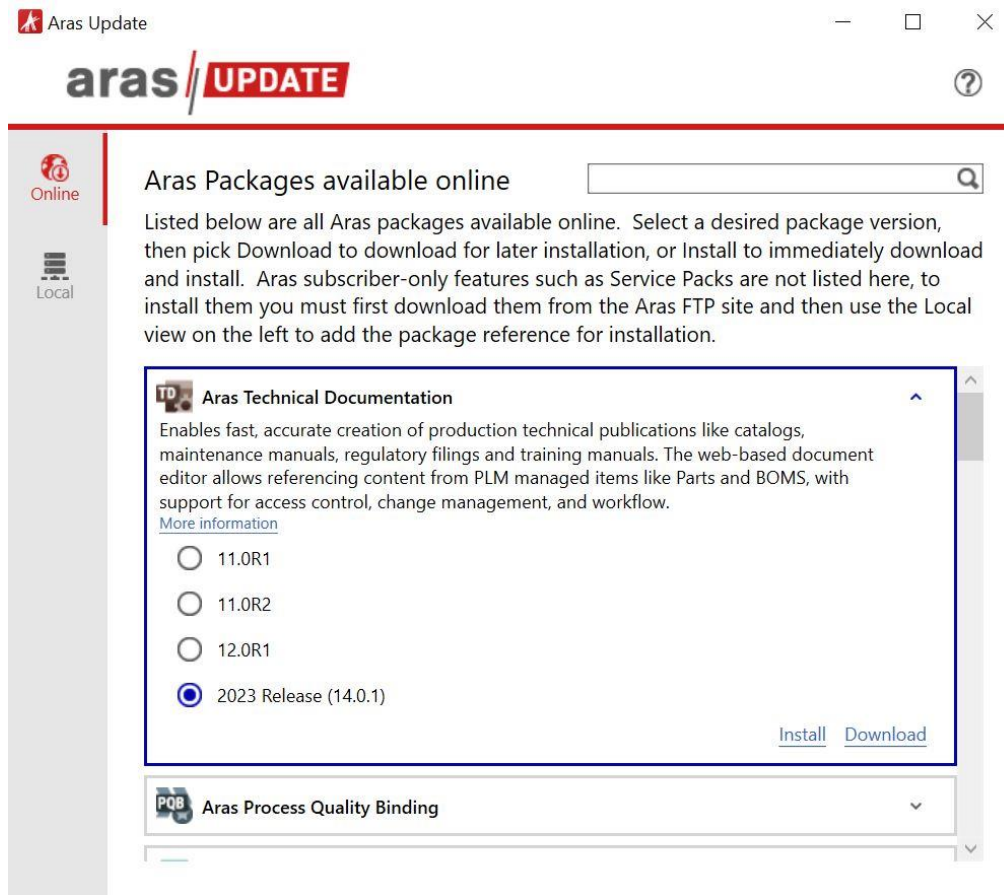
Aras Update

aras UPDATE

Online

Local

Aras Packages available online

Listed below are all Aras packages available online. Select a desired package version, then pick Download to download for later installation, or Install to immediately download and install. Aras subscriber-only features such as Service Packs are not listed here, to install them you must first download them from the Aras FTP site and then use the Local view on the left to add the package reference for installation.

TD Aras Technical Documentation

Enables fast, accurate creation of production technical publications like catalogs, maintenance manuals, regulatory filings and training manuals. The web-based document editor allows referencing content from PLM managed items like Parts and BOMS, with support for access control, change management, and workflow.
More information

11.0R1

11.0R2

12.0R1

2023 Release (14.0.1)

Install Download

PQB Aras Process Quality Binding